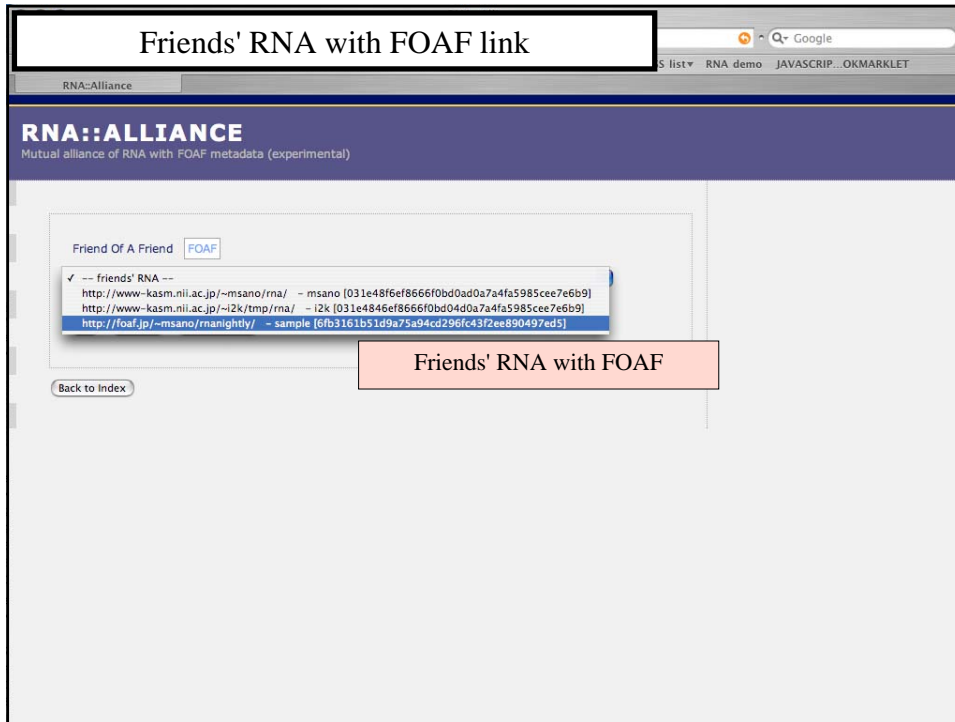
Friends' RNA with FOAF link

Q▾ Google

S list▾ RNA demo JAVASCRIP...OKMARKLET

RNA::Alliance

RNA::ALLIANCE
Mutual alliance of RNA with FOAF metadata (experimental)

Friend Of A Friend FOAF

✓ -- friends' RNA --
http://www-kasm.nii.ac.jp/~msano/rna/ - msano [031e48f6ef8666f0bd0ad0a7a4fa5985cee7e6b9]
http://www-kasm.nii.ac.jp/~i2k/tmp/rna/ - i2k [031e4846ef8666f0bd04d0a7a4fa5985cee7e6b9]
http://foaf.jp/~msano/rnanightly/ - sample [6fb3161b51d9a75a94cd296fc43f2ee890497ed5]

Friends' RNA with FOAF

Back to Index